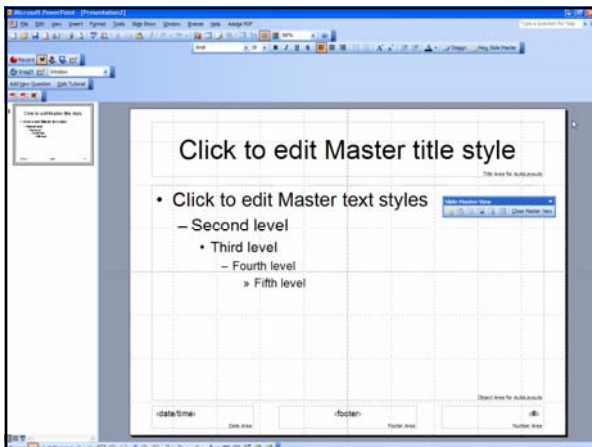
Microsoft PowerPoint - [Presentation2]

File Edit View Insert Format Tools Slide Show Window Browse Help Adobe PDF

Type a question for help

Arial

Design New Slide Master

Record

Snaglt Window

Add New Question Slide Tutorial

Click to edit Master title style

Title Area for AutoLayouts

• Click to edit Master text styles

– Second level

• Third level

– Fourth level

» Fifth level

Slide Master View

Close Master View

Object Area for AutoLayouts

<date/time>

Date Area

<footer>

Footer Area

<#>

Number Area